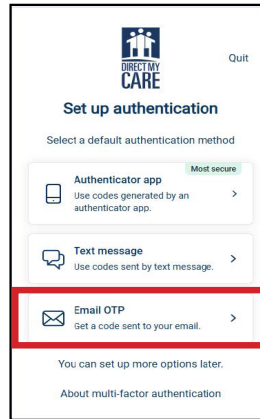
DIRECT MY CARE

Quit

Set up authentication

Select a default authentication method

Most secure

Authenticator app
Use codes generated by an authenticator app.

>

Text message
Use codes sent by text message.

>

Email OTP
Get a code sent to your email.

>

You can set up more options later.

About multi-factor authentication